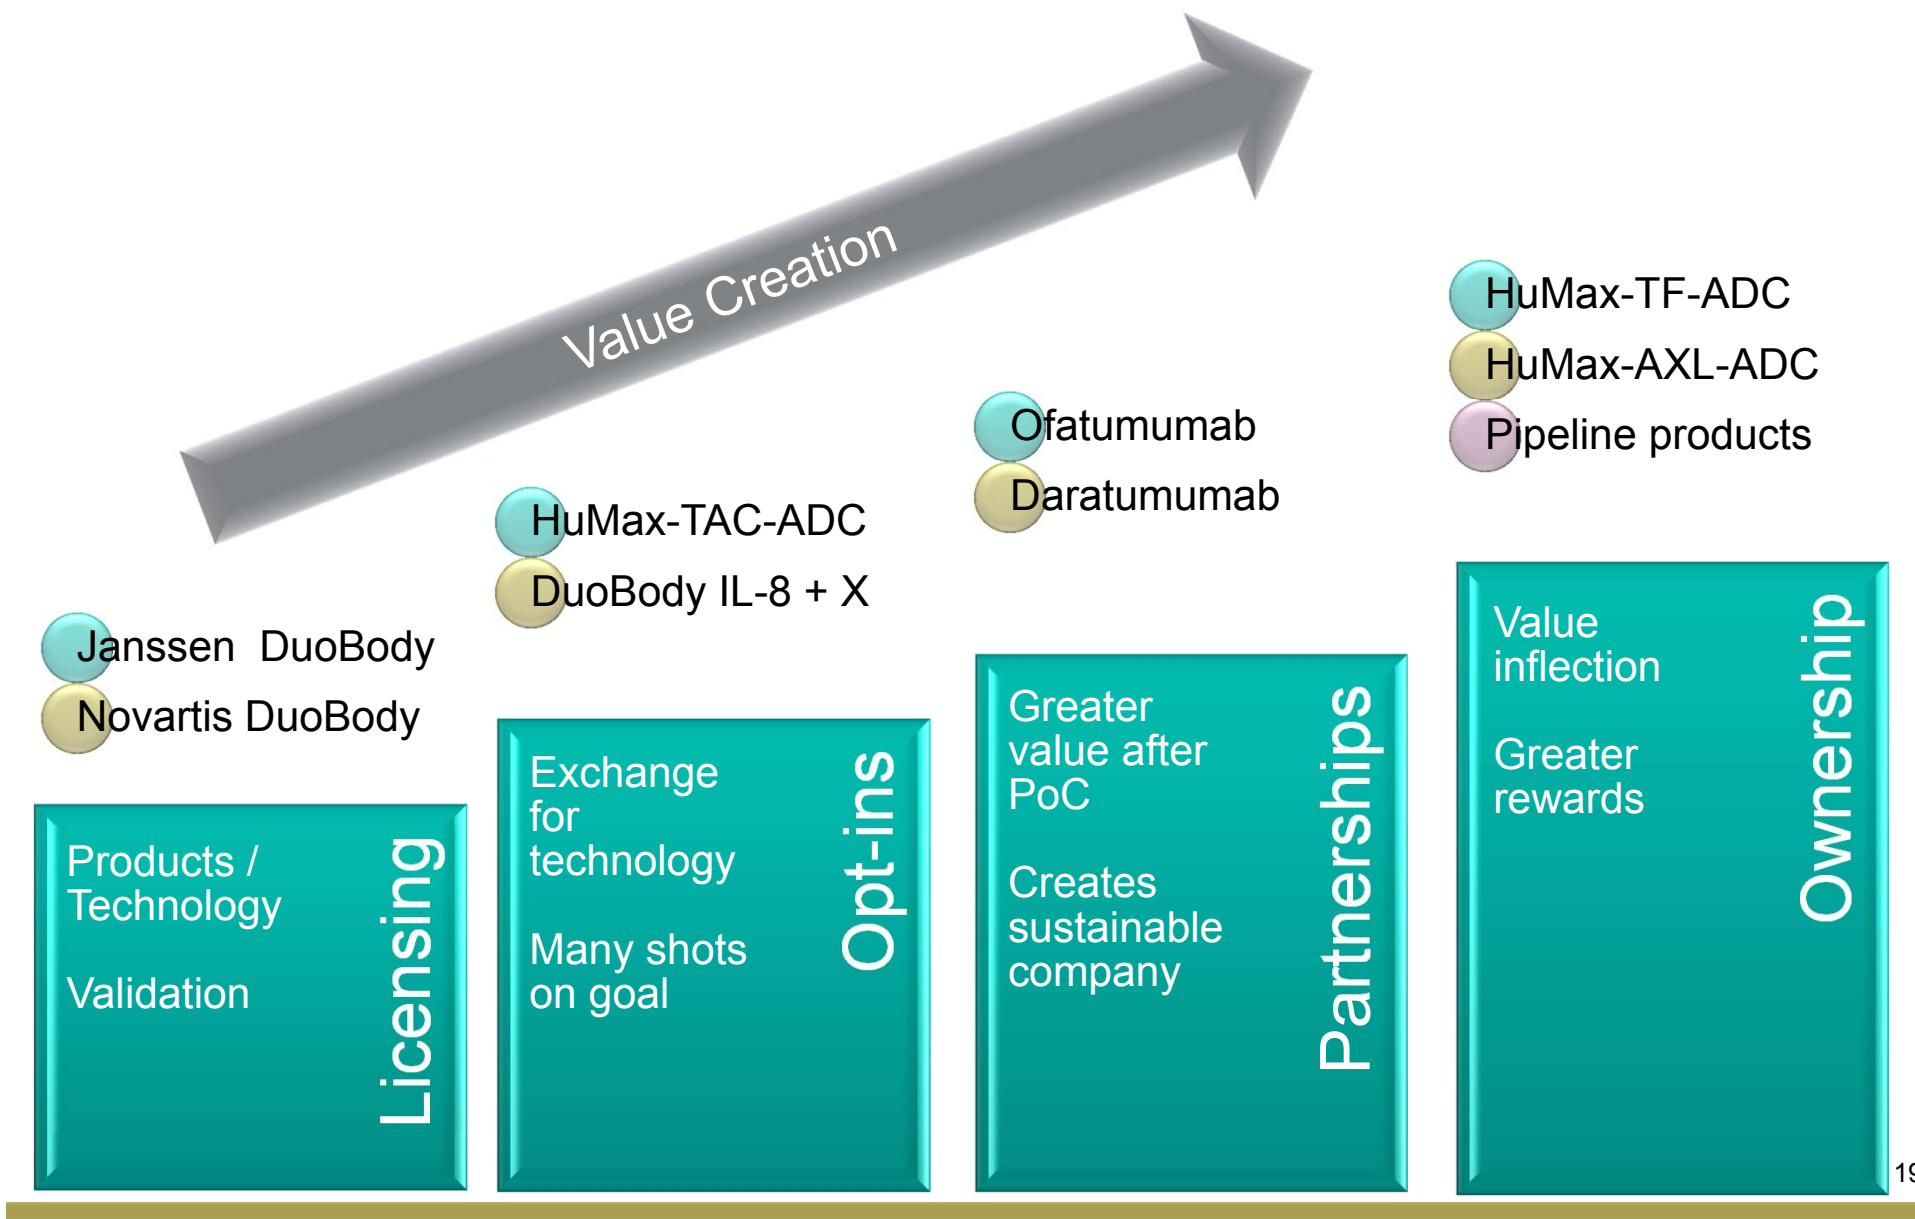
Value Creation

HuMax-TF-ADC
HuMax-AXL-ADC
Pipeline products

Ofatumumab
Daratumumab

HuMax-TAC-ADC
DuoBody IL-8 + X

Janssen DuoBody
Novartis DuoBody

Products / Technology

Validation

Licensing

Exchange for technology

Many shots on goal

Opt-ins

Greater value after PoC

Creates sustainable company

Partnerships

Value inflection

Greater rewards

Ownership

19